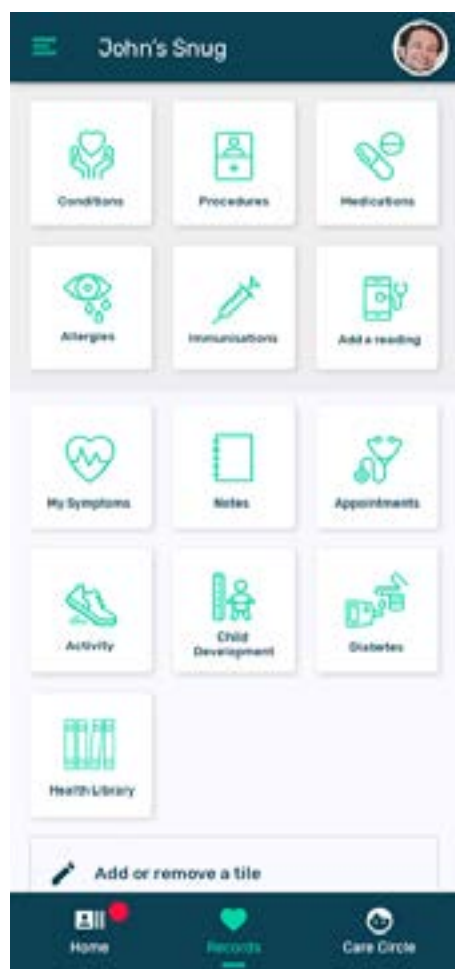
John's Snug

Conditions

Procedures

Medications

Allergies

Immunisations

Add a reading

My Symptoms

Notes

Appointments

Activity

Child Development

Diabetes

Health Library

Add or remove a tile

Home

Records

Care Circle